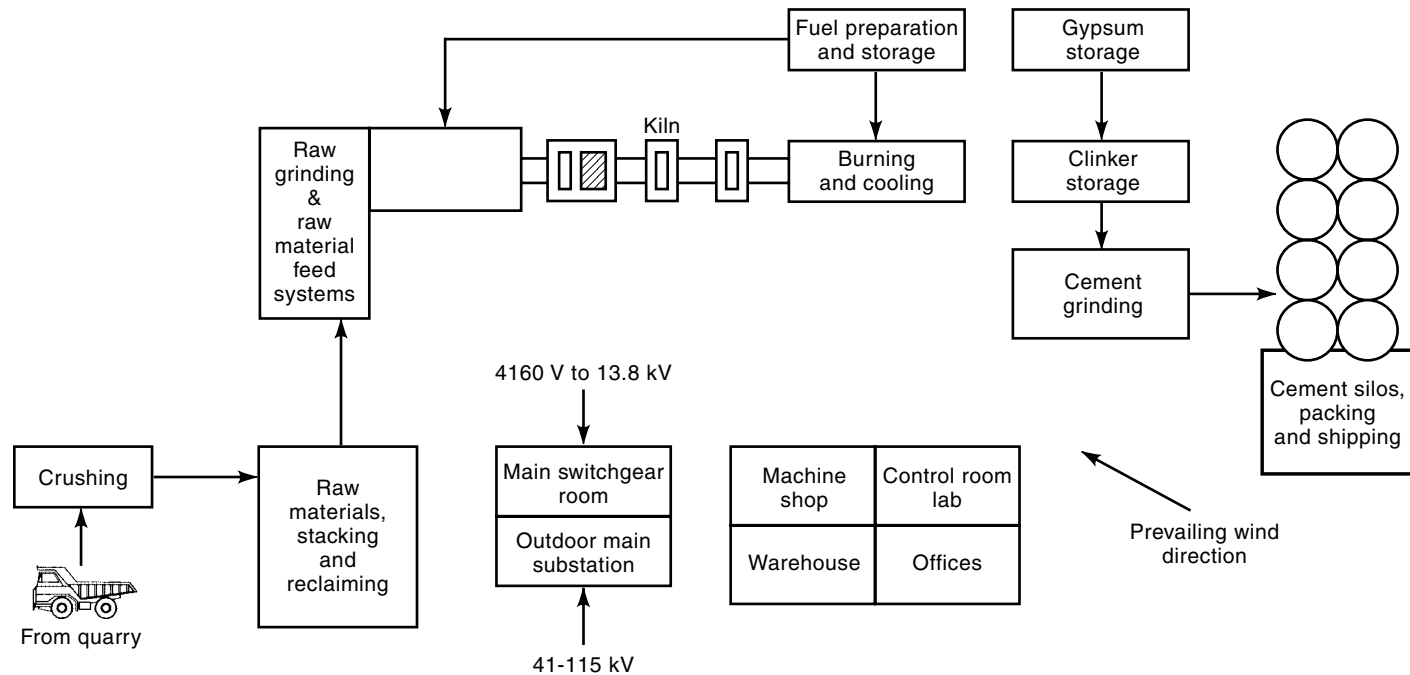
Fuel preparation and storage

Gypsum storage

Raw grinding & raw material feed systems

Kiln

Burning and cooling

Clinker storage

Cement grinding

Cement silos, packing and shipping

4160 V to 13.8 kV

Crushing

Raw materials, stacking and reclaiming

Main switchgear room

Outdoor main substation

Machine shop

Control room lab

Warehouse

Offices

Prevailing wind direction

From quarry

41-115 kV